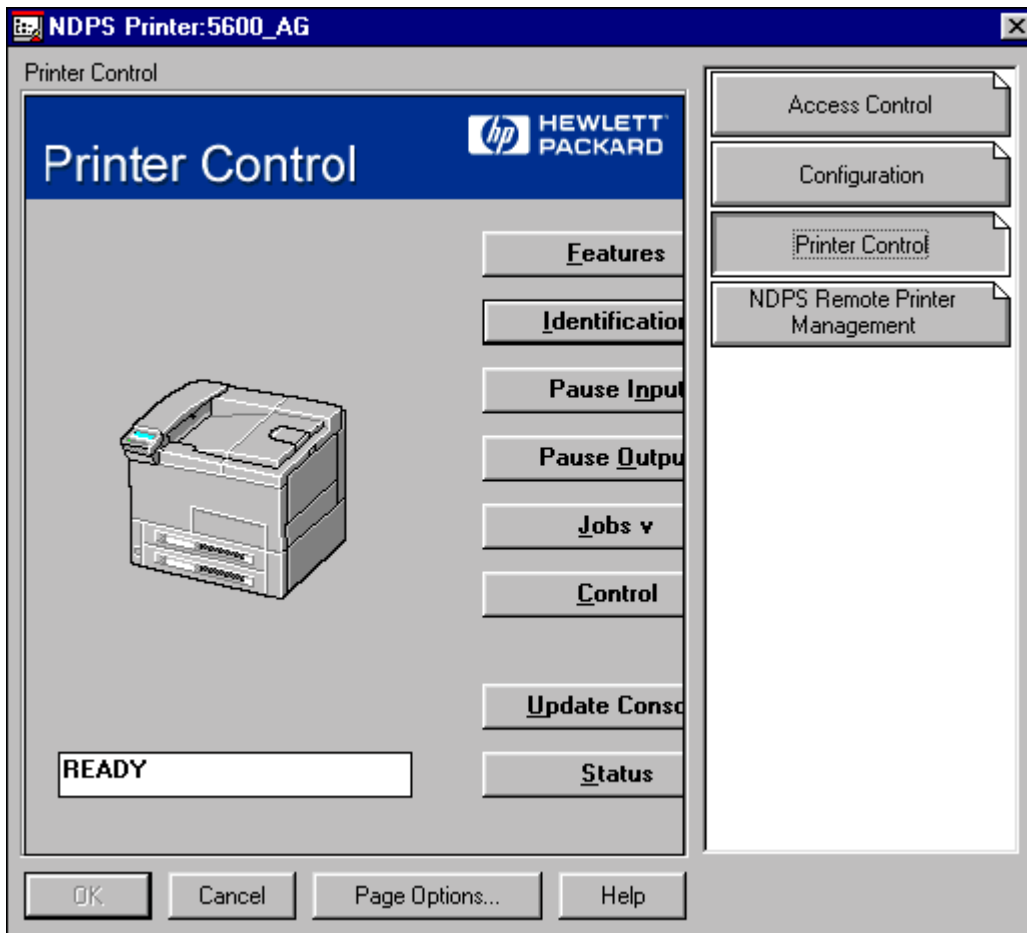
NDPS Printer:5600_AG

Printer Control

Printer Control

hp HEWLETT PACKARD

Features

Identificatio

Pause Input

Pause Outpu

Jobs v

Control

Update Conso

READY

Status

Access Control

Configuration

Printer Control

NDPS Remote Printer Management

OK

Cancel

Page Options...

Help